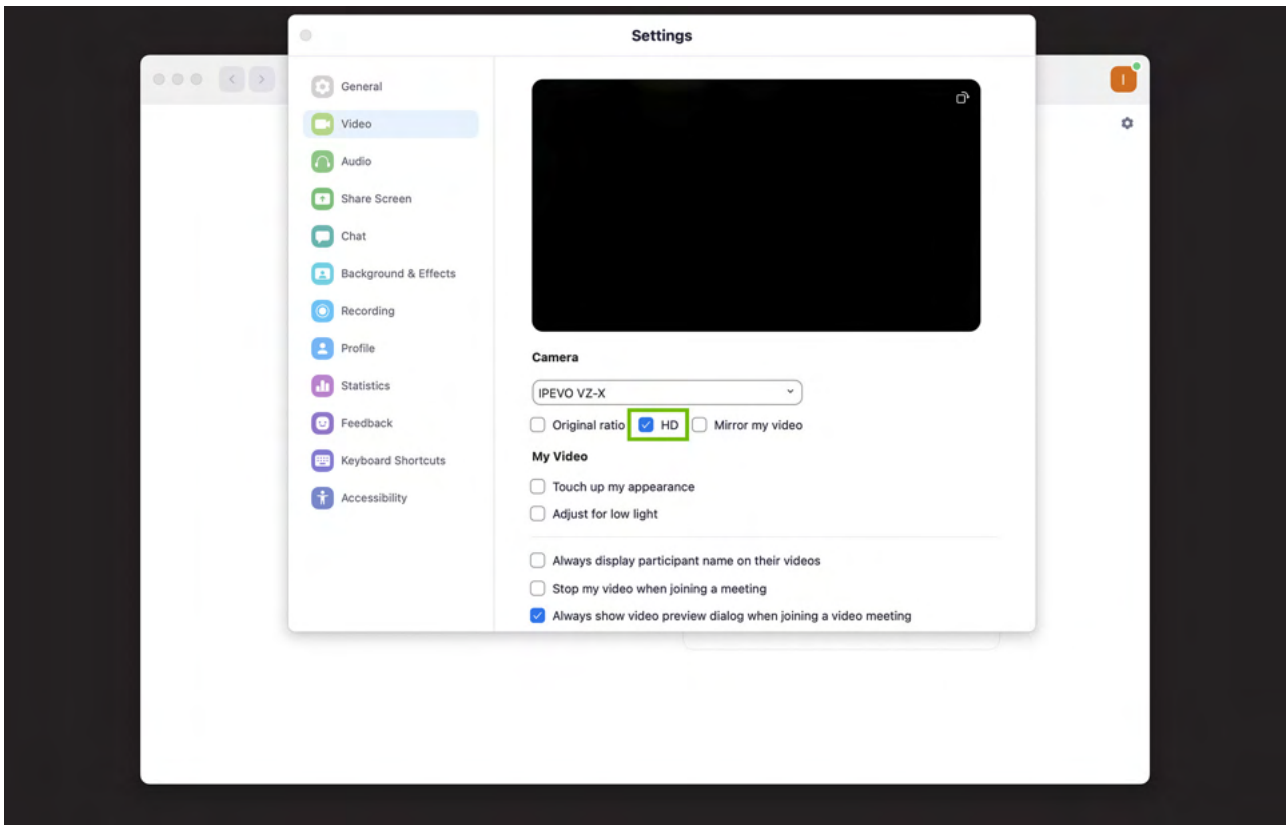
Settings

I

General
Video
Audio
Share Screen
Chat
Background & Effects
Recording
Profile
Statistics
Feedback
Keyboard Shortcuts
Accessibility

Camera

IPEVO VZ-X

Original ratio
HD
Mirror my video

My Video

Touch up my appearance
Adjust for low light

Always display participant name on their videos
Stop my video when joining a meeting
Always show video preview dialog when joining a video meeting